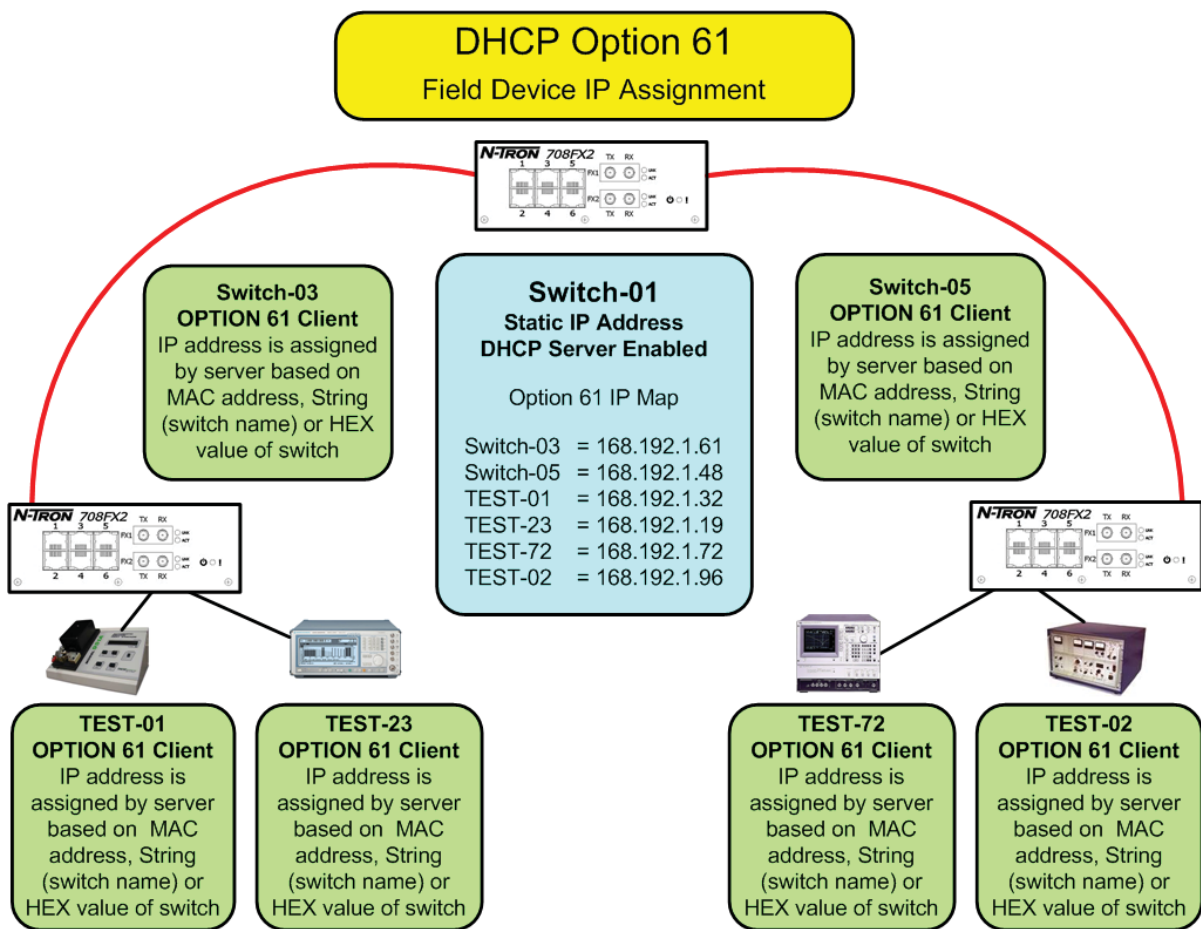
DHCP Option 61
Field Device IP Assignment

N-TRON 708FX2
1 3 5
2 4 6
TX RX
FX1
FX2
TX RX

Switch-03
OPTION 61 Client
IP address is assigned by server based on MAC address, String (switch name) or HEX value of switch

Switch-01
Static IP Address
DHCP Server Enabled

Option 61 IP Map

Switch-03 = 168.192.1.61
Switch-05 = 168.192.1.48
TEST-01 = 168.192.1.32
TEST-23 = 168.192.1.19
TEST-72 = 168.192.1.72
TEST-02 = 168.192.1.96

Switch-05
OPTION 61 Client
IP address is assigned by server based on MAC address, String (switch name) or HEX value of switch

N-TRON 708FX2
1 3 5
2 4 6
TX RX
FX1
FX2
TX RX

N-TRON 708FX2
1 3 5
2 4 6
TX RX
FX1
FX2
TX RX

TEST-01
OPTION 61 Client
IP address is assigned by server based on MAC address, String (switch name) or HEX value of switch

TEST-23
OPTION 61 Client
IP address is assigned by server based on MAC address, String (switch name) or HEX value of switch

TEST-72
OPTION 61 Client
IP address is assigned by server based on MAC address, String (switch name) or HEX value of switch

TEST-02
OPTION 61 Client
IP address is assigned by server based on MAC address, String (switch name) or HEX value of switch